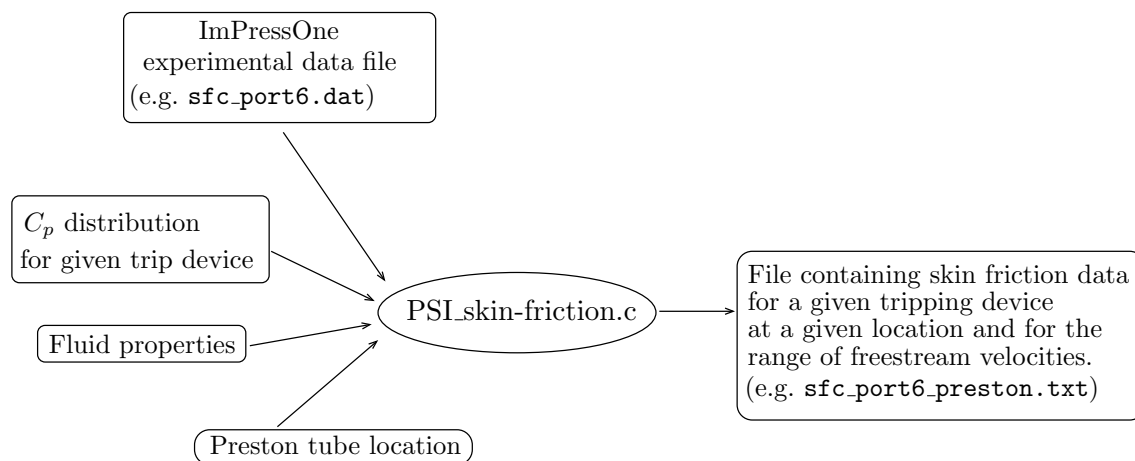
ImPressOne experimental data file (e.g. sfc_port6.dat)

$C_p$ distribution for given trip device

Fluid properties

Preston tube location

PSI_skin-friction.c

File containing skin friction data for a given tripping device at a given location and for the range of freestream velocities. (e.g. sfc_port6_preston.txt)